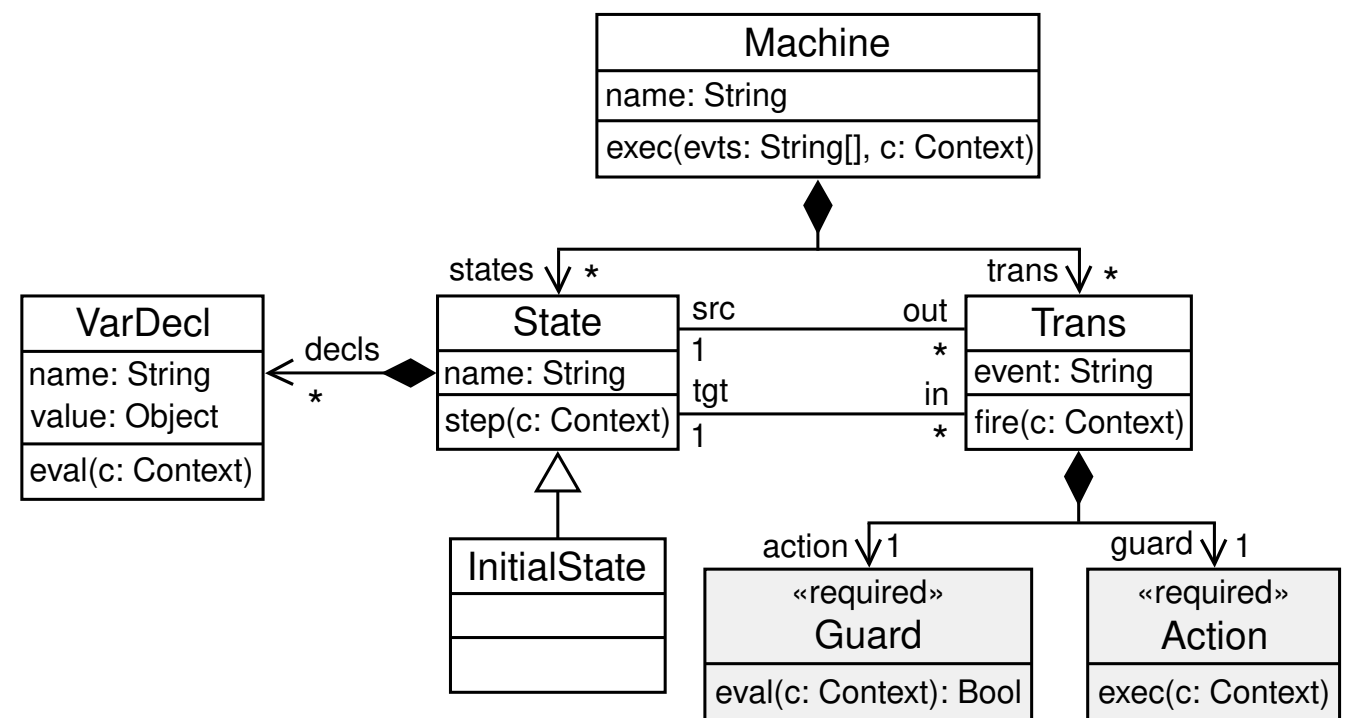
Machine
name: String
exec(evts: String[], c: Context)

states * trans *

VarDecl
name: String
value: Object
eval(c: Context)

decls
*

State
name: String
step(c: Context)

src
1
tgt
1

out
*
in
*

Trans
event: String
fire(c: Context)

InitialState

action 1 guard 1

«required»
Guard
eval(c: Context): Bool

«required»
Action
exec(c: Context)